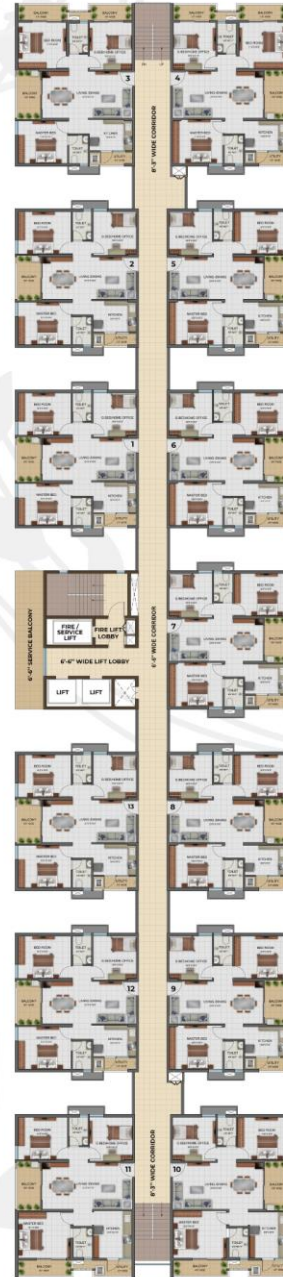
3

4

8'-3" WIDE CORRIDOR

2

5

1

6

6'-6" SERVICE BALCONY

FIRE / SERVICE LIFT

FIRE LIFT LOBBY

6'-6" WIDE LIFT LOBBY

LIFT

LIFT

6'-6" WIDE CORRIDOR

7

13

8

12

9

8'-3" WIDE CORRIDOR

11

10